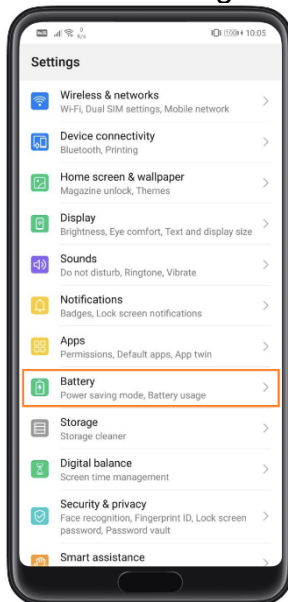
10:05

Settings

Wireless & networks
Wi-Fi, Dual SIM settings, Mobile network

Device connectivity
Bluetooth, Printing

Home screen & wallpaper
Magazine unlock, Themes

Display
Brightness, Eye comfort, Text and display size

Sounds
Do not disturb, Ringtone, Vibrate

Notifications
Badges, Lock screen notifications

Apps
Permissions, Default apps, App twin

Battery
Power saving mode, Battery usage

Storage
Storage cleaner

Digital balance
Screen time management

Security & privacy
Face recognition, Fingerprint ID, Lock screen password, Password vault

Smart assistance